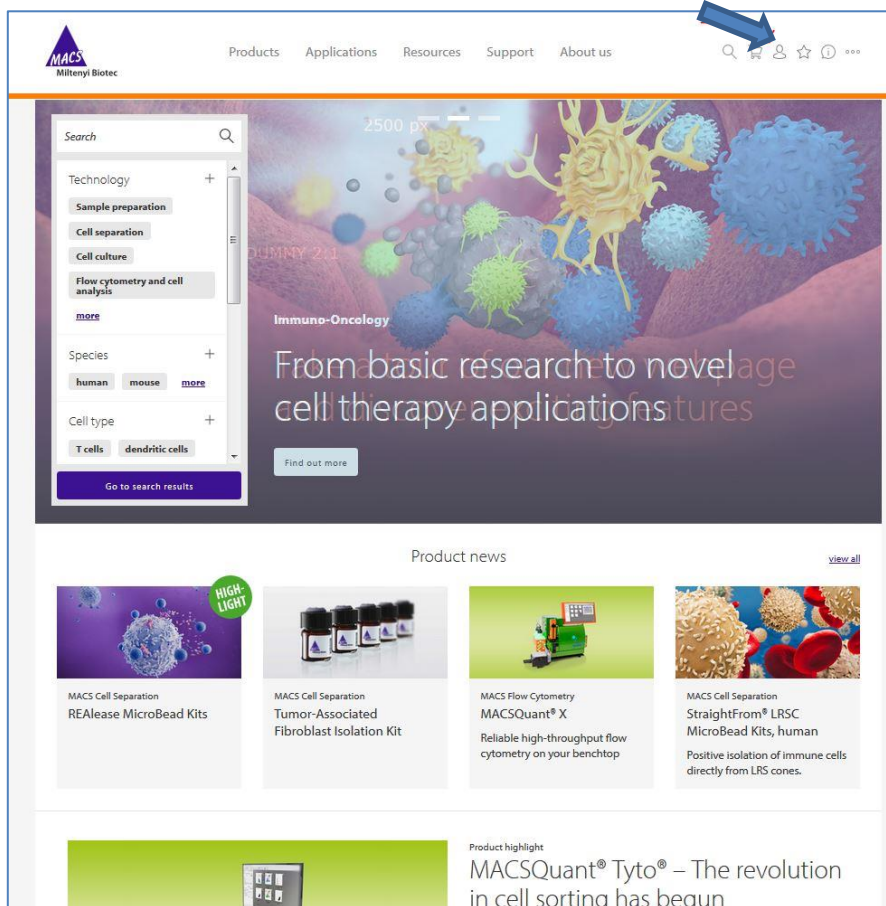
MACS
Miltenyi Biotec

Products Applications Resources Support About us

Search

Technology +
Sample preparation
Cell separation
Cell culture
Flow cytometry and cell analysis
more

Species +
human mouse more

Cell type +
T cells dendritic cells

Go to search results

2500 px

DUMMY 2.1

Immuno-Oncology

From basic research to novel cell therapy applications

Find out more

Product news

view all

HIGH-LIGHT

MACS Cell Separation
REAlease MicroBead Kits

MACS Cell Separation
Tumor-Associated Fibroblast Isolation Kit

MACS Flow Cytometry
MACSQuant® X
Reliable high-throughput flow cytometry on your benchtop

MACS Cell Separation
StraightFrom® LRSC MicroBead Kits, human
Positive isolation of immune cells directly from LRS cones.

Product highlight
MACSQuant® Tyto® – The revolution in cell sorting has begun